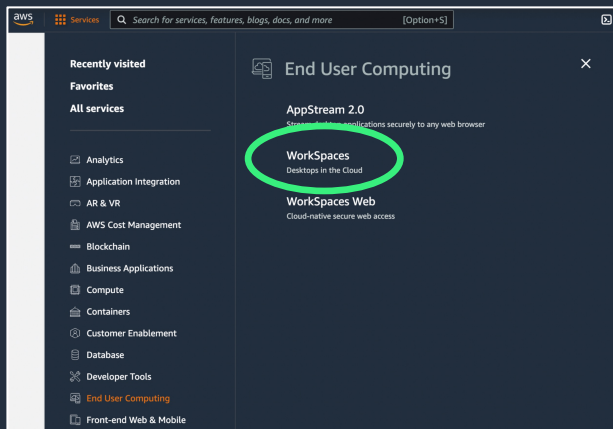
aws Services Search for services, features, blogs, docs, and more [Option+S]

Recently visited
Favorites
All services

Analytics
Application Integration
AR & VR
AWS Cost Management
Blockchain
Business Applications
Compute
Containers
Customer Enablement
Database
Developer Tools
End User Computing
Front-end Web & Mobile

End User Computing

AppStream 2.0
Stream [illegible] applications securely to any web browser

WorkSpaces
Desktops in the Cloud

WorkSpaces Web
Cloud-native secure web access